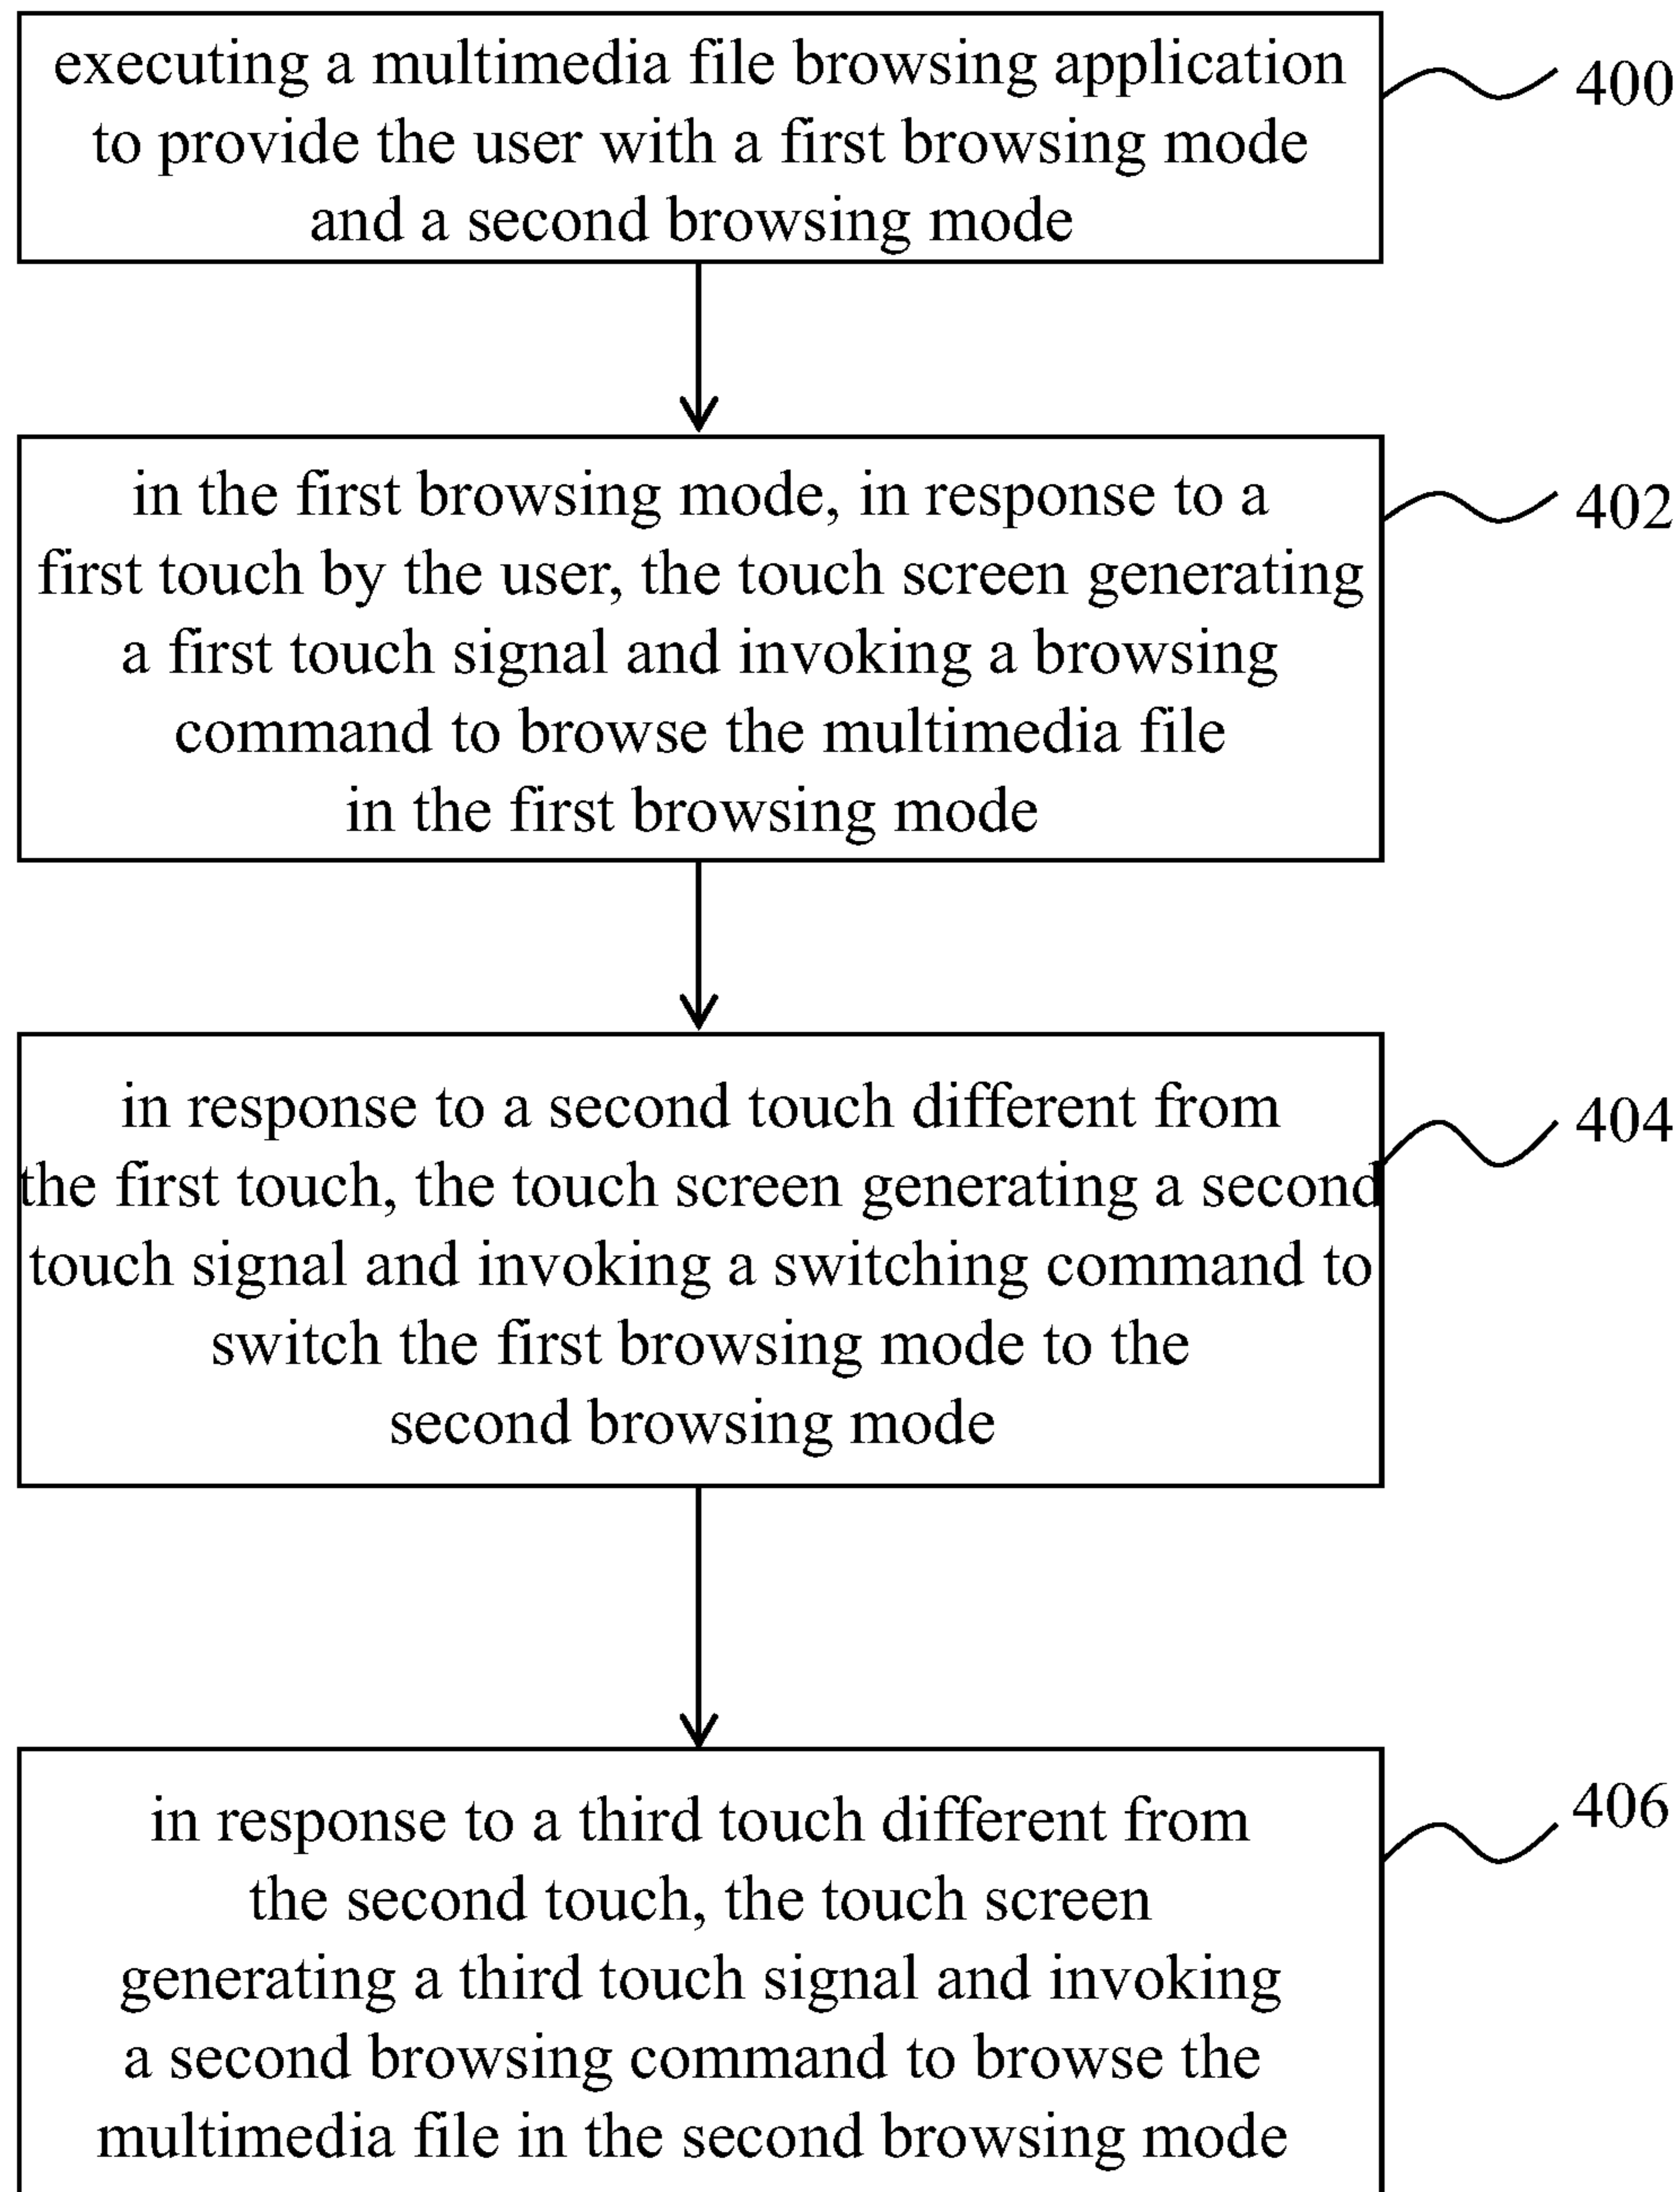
executing a multimedia file browsing application to provide the user with a first browsing mode and a second browsing mode

400

in the first browsing mode, in response to a first touch by the user, the touch screen generating a first touch signal and invoking a browsing command to browse the multimedia file in the first browsing mode

402

in response to a second touch different from the first touch, the touch screen generating a second touch signal and invoking a switching command to switch the first browsing mode to the second browsing mode

404

in response to a third touch different from the second touch, the touch screen generating a third touch signal and invoking a second browsing command to browse the multimedia file in the second browsing mode

406